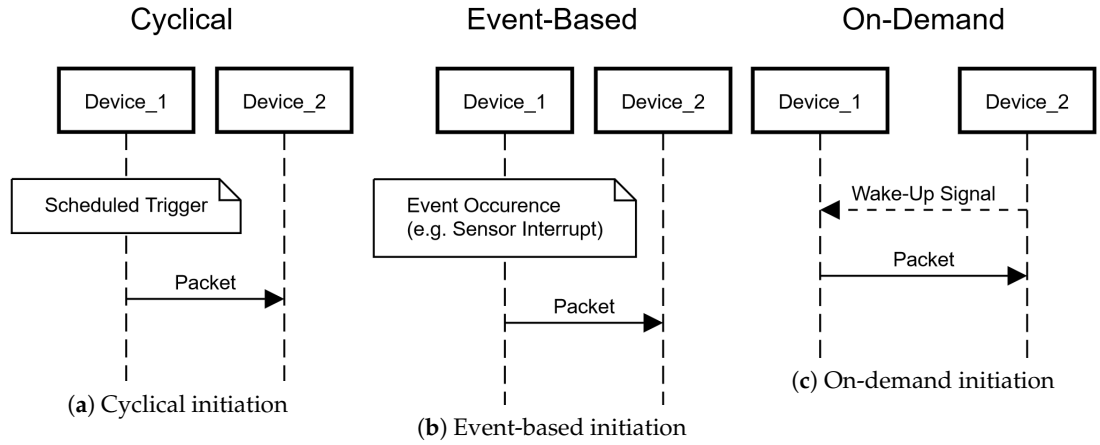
Cyclical

Device_1

Device_2

Scheduled Trigger

Packet

(a) Cyclical initiation

Event-Based

Device_1

Device_2

Event Occurence
(e.g. Sensor Interrupt)

Packet

(b) Event-based initiation

On-Demand

Device_1

Device_2

Wake-Up Signal

Packet

(c) On-demand initiation